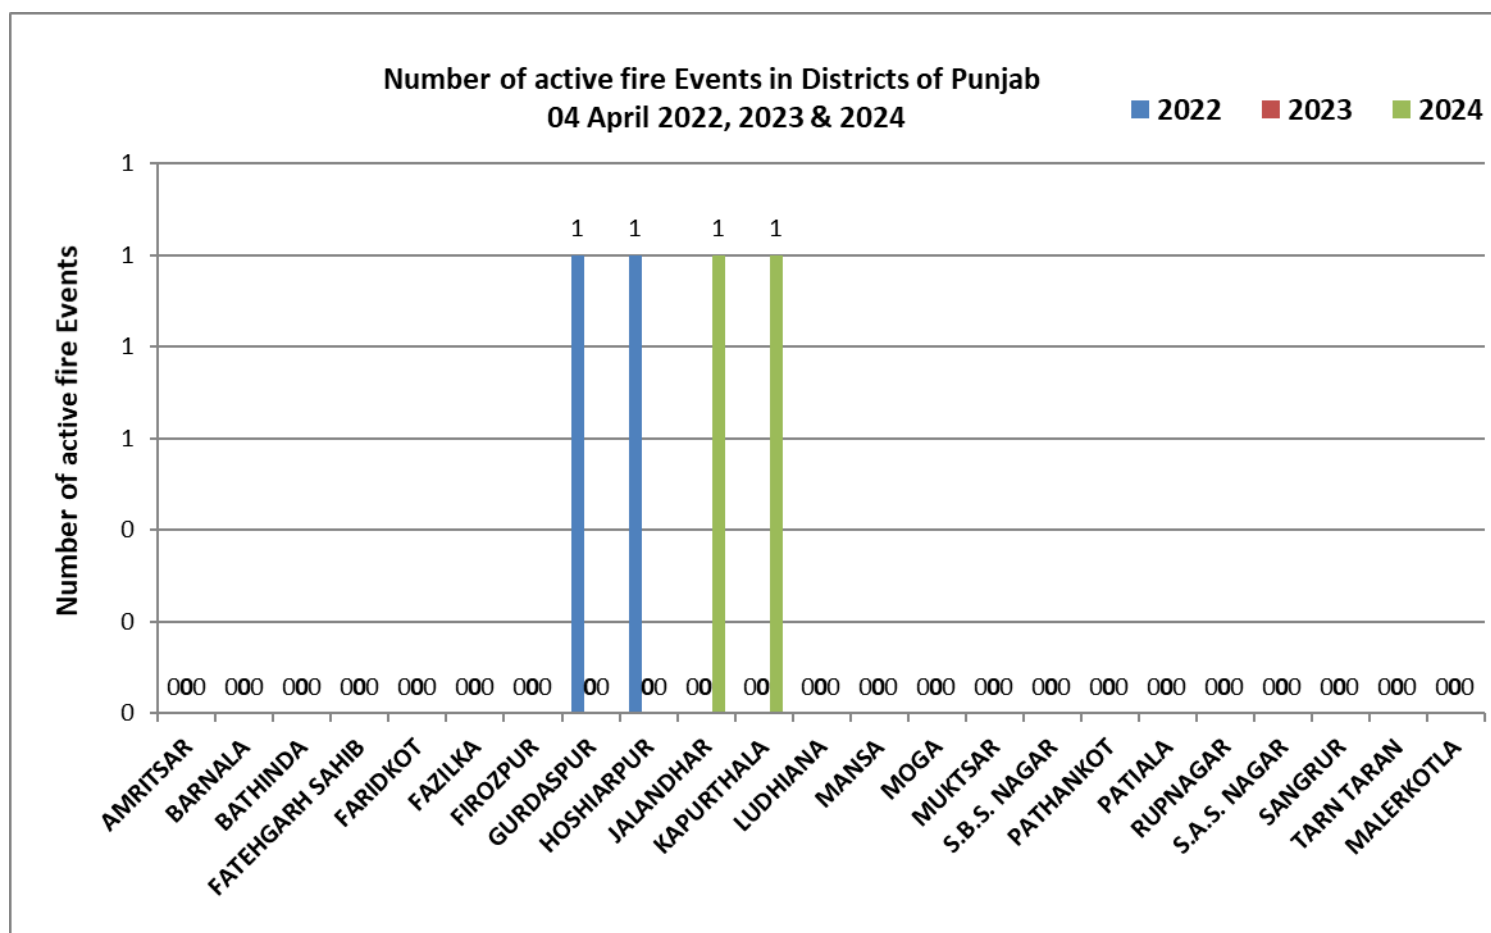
Number of active fire Events in Districts of Punjab
04 April 2022, 2023 & 2024

2022 2023 2024

Number of active fire Events

1
1
1
1
0
0
0

1 1 1 1

000 000 000 000 000 000 000 00 00 00 00 000 000 000 000 000 000 000 000 000 000 000 000

AMRITSAR
BARNALA
BATHINDA
FATEHGARH SAHIB
FARIDKOT
FAZILKA
FIROZPUR
GURDASPUR
HOSHIARPUR
JALANDHAR
KAPURTHALA
LUDHIANA
MANSA
MOGA
MUKTSAR
S.B.S. NAGAR
PATHANKOT
PATIALA
RUPNAGAR
S.A.S. NAGAR
SANGRUR
TARN TARAN
MALERKOTLA